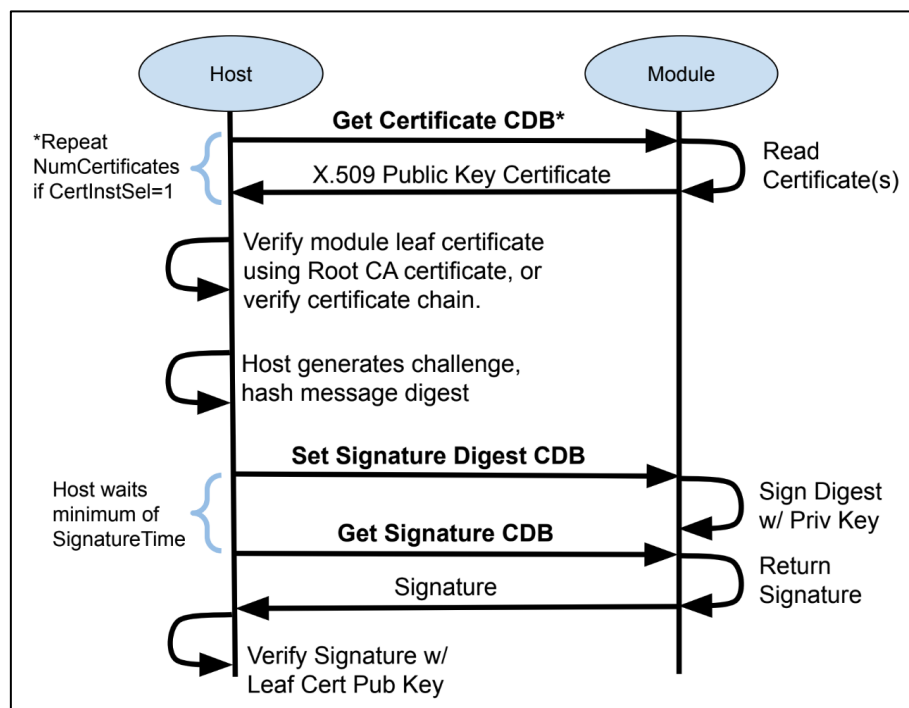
Host

Module

Get Certificate CDB*

*Repeat NumCertificates if CertInstSel=1

Read Certificate(s)

X.509 Public Key Certificate

Verify module leaf certificate using Root CA certificate, or verify certificate chain.

Host generates challenge, hash message digest

Set Signature Digest CDB

Host waits minimum of SignatureTime

Sign Digest w/ Priv Key

Get Signature CDB

Return Signature

Signature

Verify Signature w/ Leaf Cert Pub Key